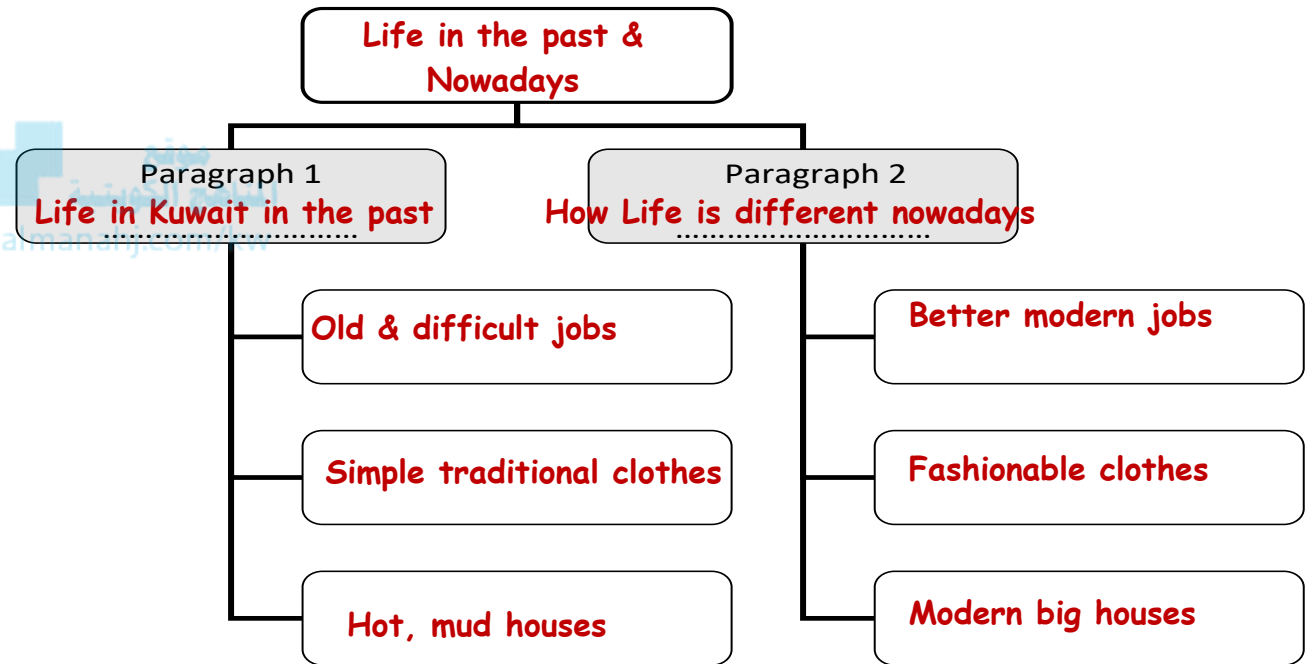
Life in the past & Nowadays

Paragraph 1
Life in Kuwait in the past

Old & difficult jobs

Simple traditional clothes

Hot, mud houses

Paragraph 2
How Life is different nowadays

Better modern jobs

Fashionable clothes

Modern big houses

موقع المناهج الكويتية
almanahj.com/kw